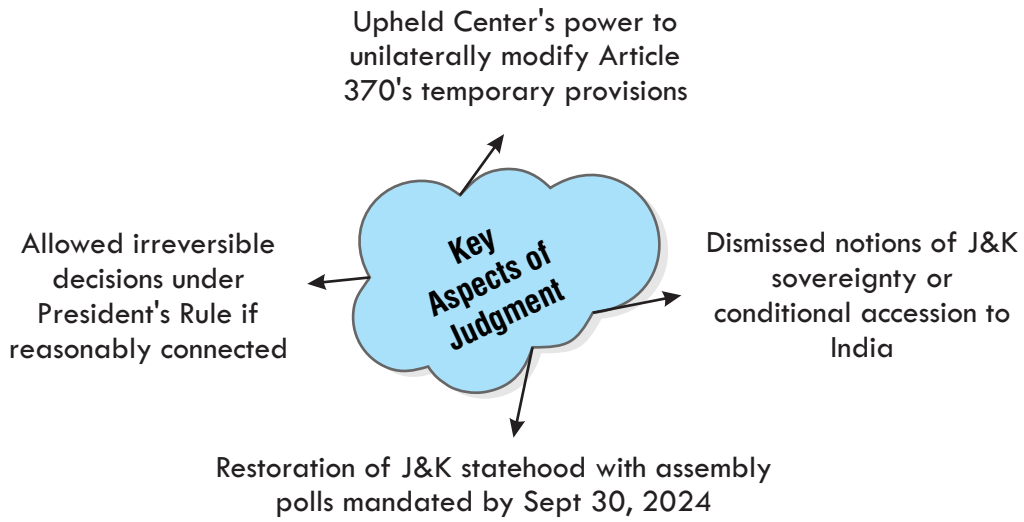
Upheld Center's power to unilaterally modify Article 370's temporary provisions

Key Aspects of Judgment

Allowed irreversible decisions under President's Rule if reasonably connected

Dismissed notions of J&K sovereignty or conditional accession to India

Restoration of J&K statehood with assembly polls mandated by Sept 30, 2024